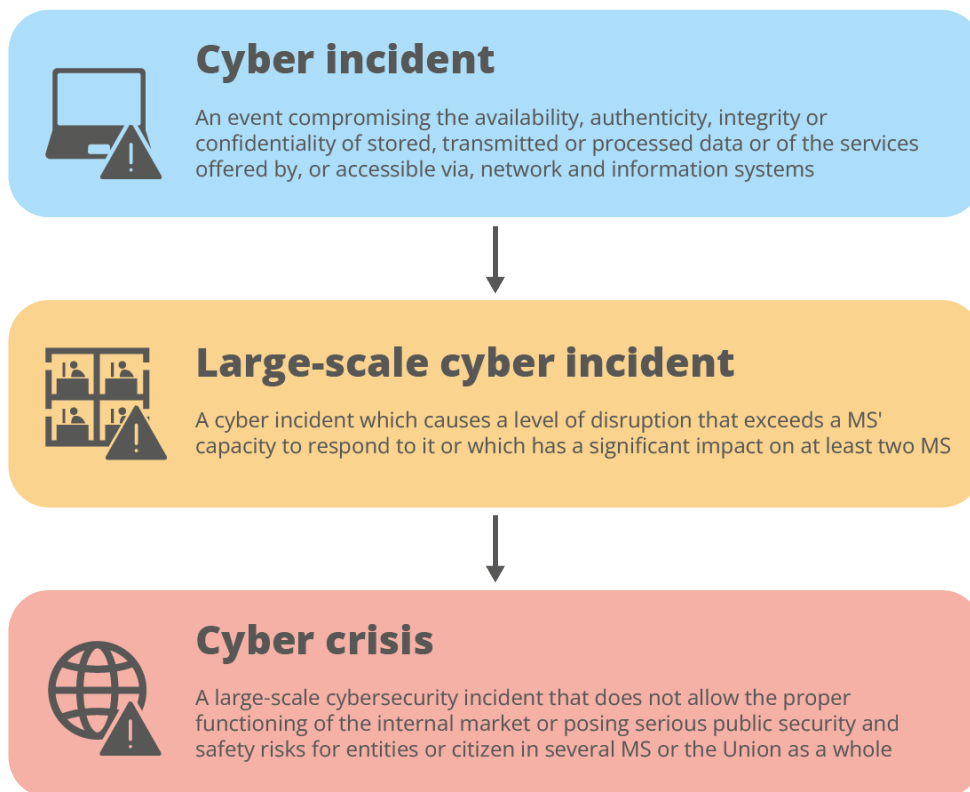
Cyber incident

An event compromising the availability, authenticity, integrity or confidentiality of stored, transmitted or processed data or of the services offered by, or accessible via, network and information systems

Large-scale cyber incident

A cyber incident which causes a level of disruption that exceeds a MS' capacity to respond to it or which has a significant impact on at least two MS

Cyber crisis

A large-scale cybersecurity incident that does not allow the proper functioning of the internal market or posing serious public security and safety risks for entities or citizen in several MS or the Union as a whole